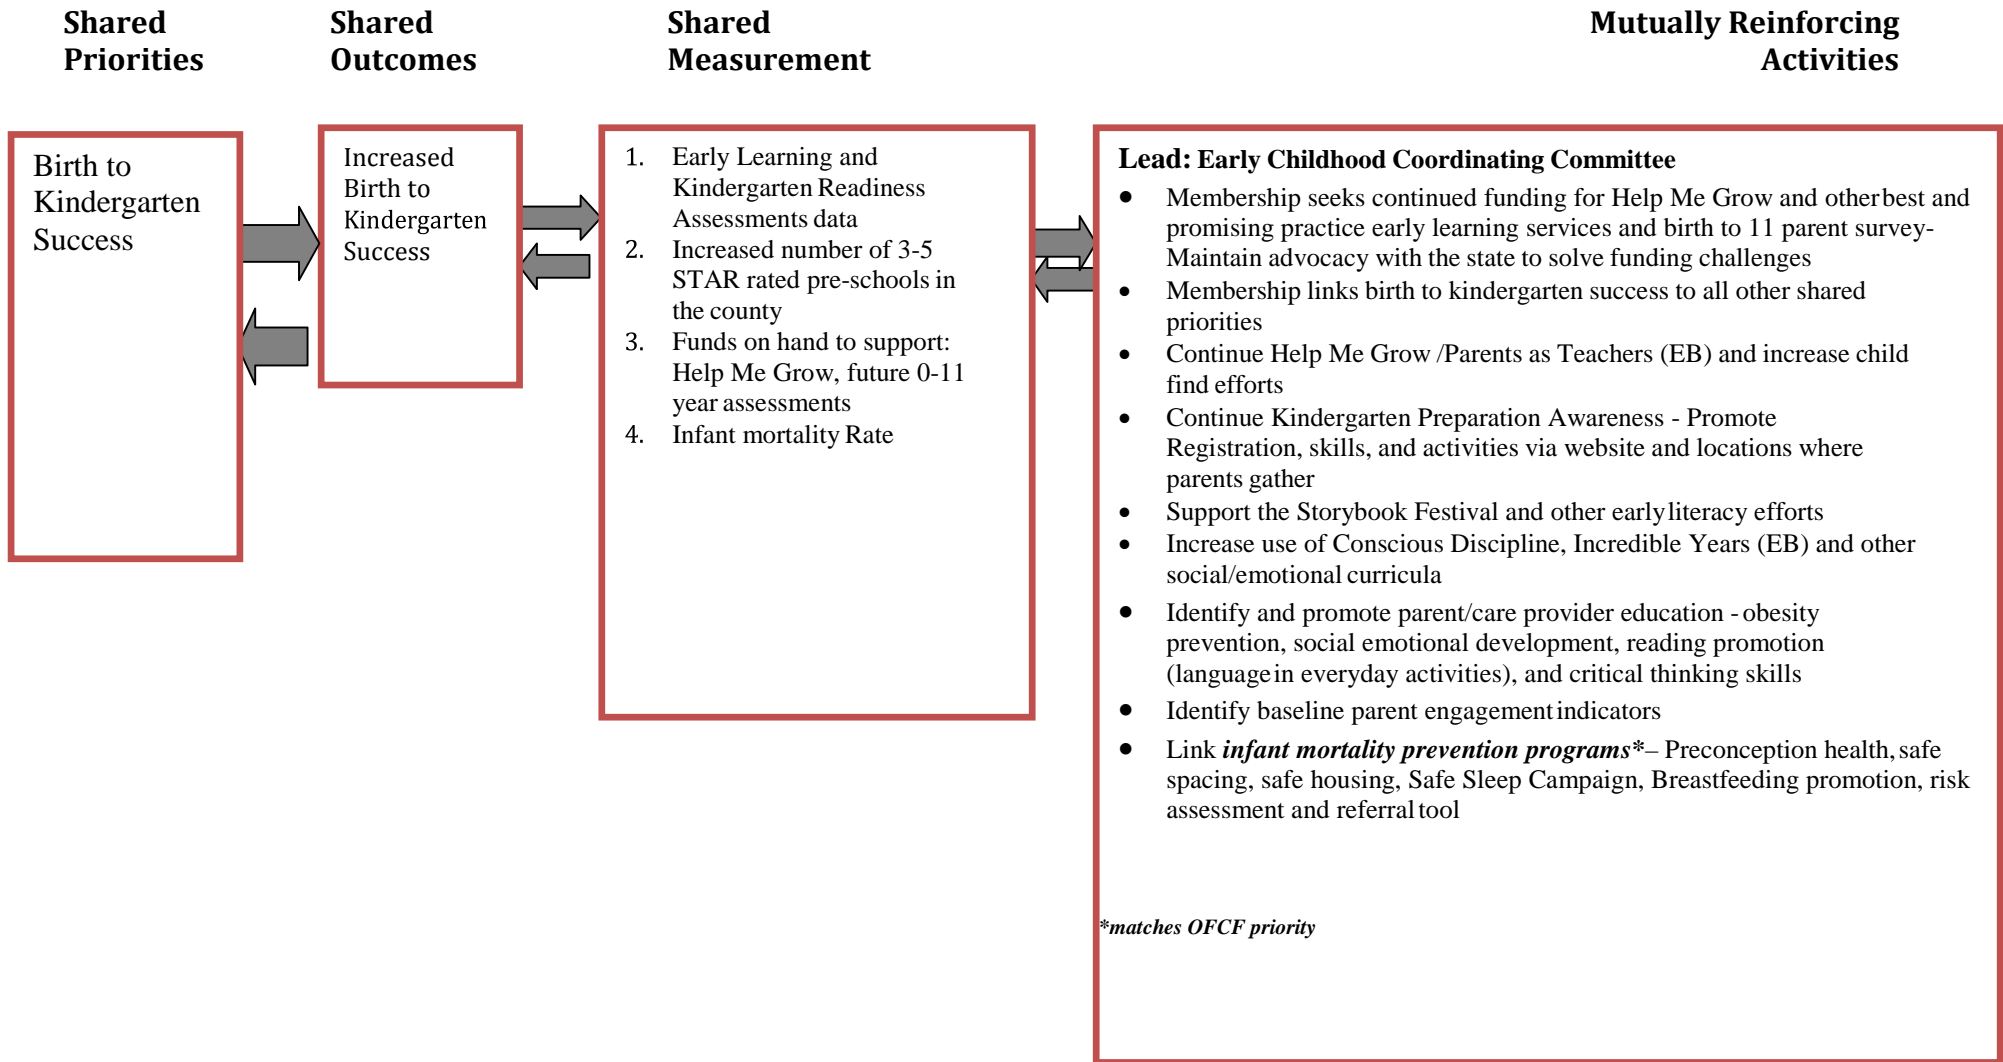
Shared Priorities

Shared Outcomes

Shared Measurement

Mutually Reinforcing Activities

Birth to Kindergarten Success

Increased Birth to Kindergarten Success

1. Early Learning and Kindergarten Readiness Assessments data
2. Increased number of 3-5 STAR rated pre-schools in the county
3. Funds on hand to support: Help Me Grow, future 0-11 year assessments
4. Infant mortality Rate

**Lead: Early Childhood Coordinating Committee**

- Membership seeks continued funding for Help Me Grow and other best and promising practice early learning services and birth to 11 parent survey- Maintain advocacy with the state to solve funding challenges
- Membership links birth to kindergarten success to all other shared priorities
- Continue Help Me Grow /Parents as Teachers (EB) and increase child find efforts
- Continue Kindergarten Preparation Awareness - Promote Registration, skills, and activities via website and locations where parents gather
- Support the Storybook Festival and other early literacy efforts
- Increase use of Conscious Discipline, Incredible Years (EB) and other social/emotional curricula
- Identify and promote parent/care provider education - obesity prevention, social emotional development, reading promotion (language in everyday activities), and critical thinking skills
- Identify baseline parent engagement indicators
- Link ***infant mortality prevention programs****– Preconception health, safe spacing, safe housing, Safe Sleep Campaign, Breastfeeding promotion, risk assessment and referral tool

**\*matches OFCF priority**